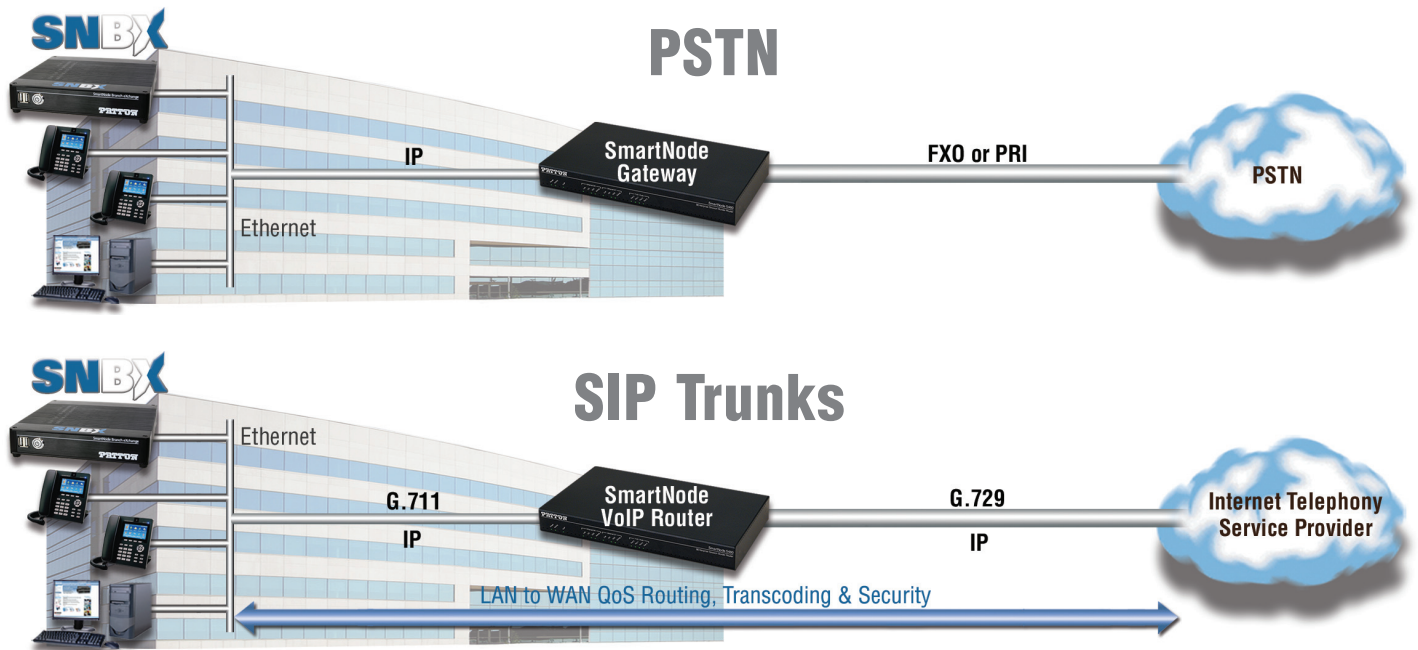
SNBX

PSTN

PATTON

IP

SmartNode Gateway

FXO or PRI

PSTN

Ethernet

SNBX

SIP Trunks

PATTON

Ethernet

G.711

IP

SmartNode VoIP Router

G.729

IP

Internet Telephony Service Provider

LAN to WAN QoS Routing, Transcoding & Security